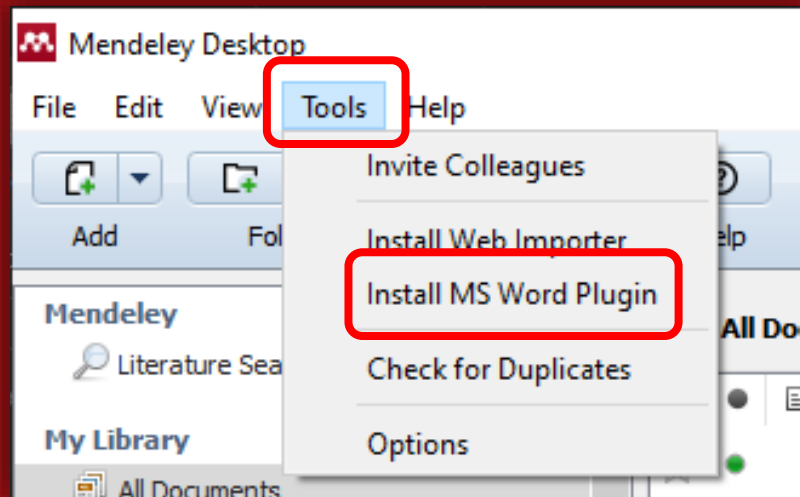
Mendeley Desktop

File Edit View Tools Help

Add Fol lp

Invite Colleagues

Install Web Importer

Install MS Word Plugin

Check for Duplicates

Options

Mendeley

Literature Sea

My Library

All Documents

All Do